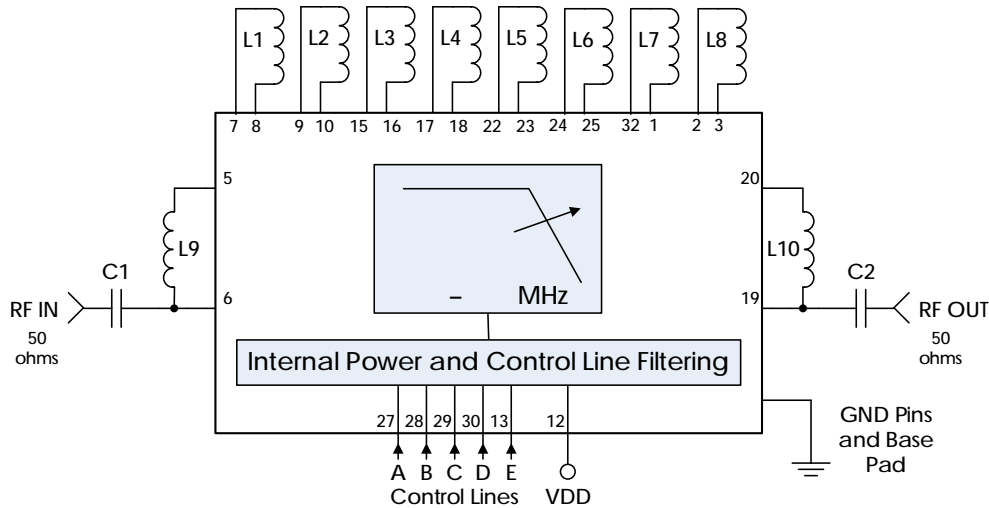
L1 L2 L3 L4 L5 L6 L7 L8

7 8 9 10 15 16 17 18 22 23 24 25 32 1 2 3

5

L9

C1

RF IN

50 ohms

6

– MHz

20

L10

C2

19

RF OUT

50 ohms

Internal Power and Control Line Filtering

27 28 29 30 13 12

A B C D E

Control Lines

VDD

GND Pins and Base Pad